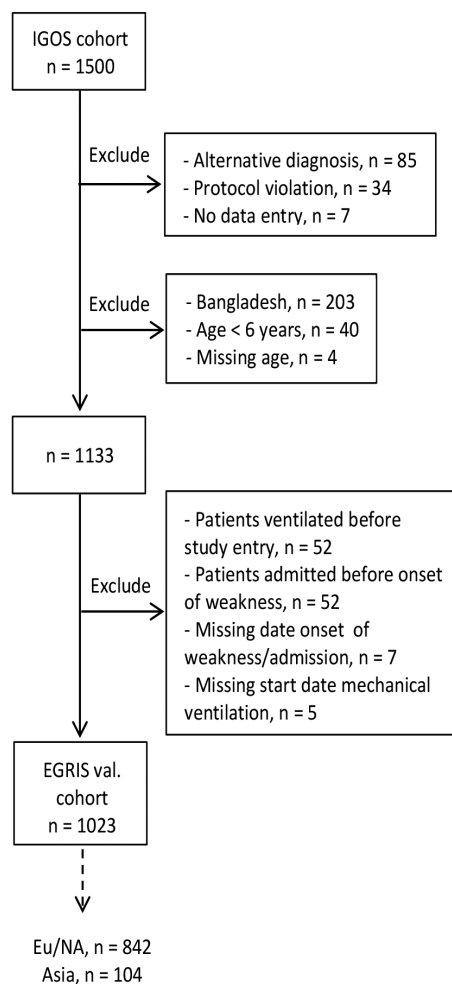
IGOS cohort
n = 1500

Exclude

- Alternative diagnosis, n = 85
- Protocol violation, n = 34
- No data entry, n = 7

Exclude

- Bangladesh, n = 203
- Age < 6 years, n = 40
- Missing age, n = 4

n = 1133

Exclude

- Patients ventilated before study entry, n = 52
- Patients admitted before onset of weakness, n = 52
- Missing date onset of weakness/admission, n = 7
- Missing start date mechanical ventilation, n = 5

EGRIS val. cohort
n = 1023

Eu/NA, n = 842
Asia, n = 104